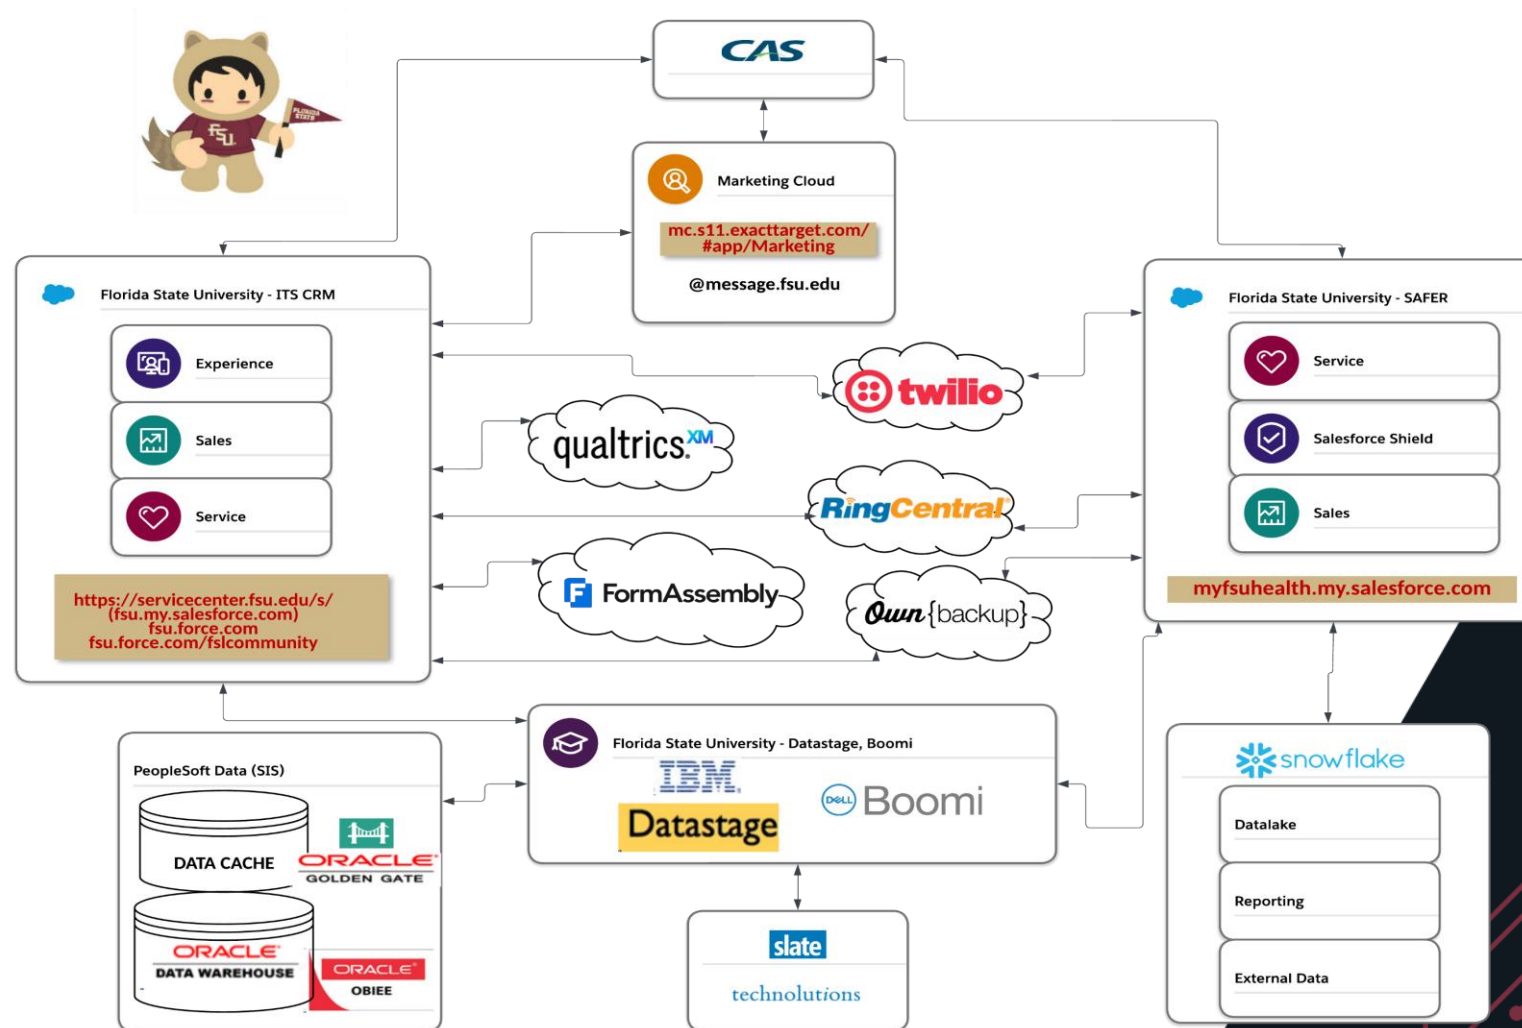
FLORIDA STATE

FSU

CAS

Marketing Cloud

mc.s11.exacttarget.com/#app/Marketing

@message.fsu.edu

Florida State University - ITS CRM

Experience

Sales

Service

https://servicecenter.fsu.edu/s/ (fsu.my.salesforce.com) fsu.force.com fsu.force.com/fslcommunity

twilio

qualtrics.XM

RingCentral

FormAssembly

Own{backup}

Florida State University - SAFER

Service

Salesforce Shield

Sales

myfsuhealth.my.salesforce.com

PeopleSoft Data (SIS)

DATA CACHE

ORACLE GOLDEN GATE

ORACLE DATA WAREHOUSE

ORACLE OBIEE

Florida State University - Datastage, Boomi

IBM

Datastage

DELL Boomi

slate

technolutions

snowflake

Datalake

Reporting

External Data